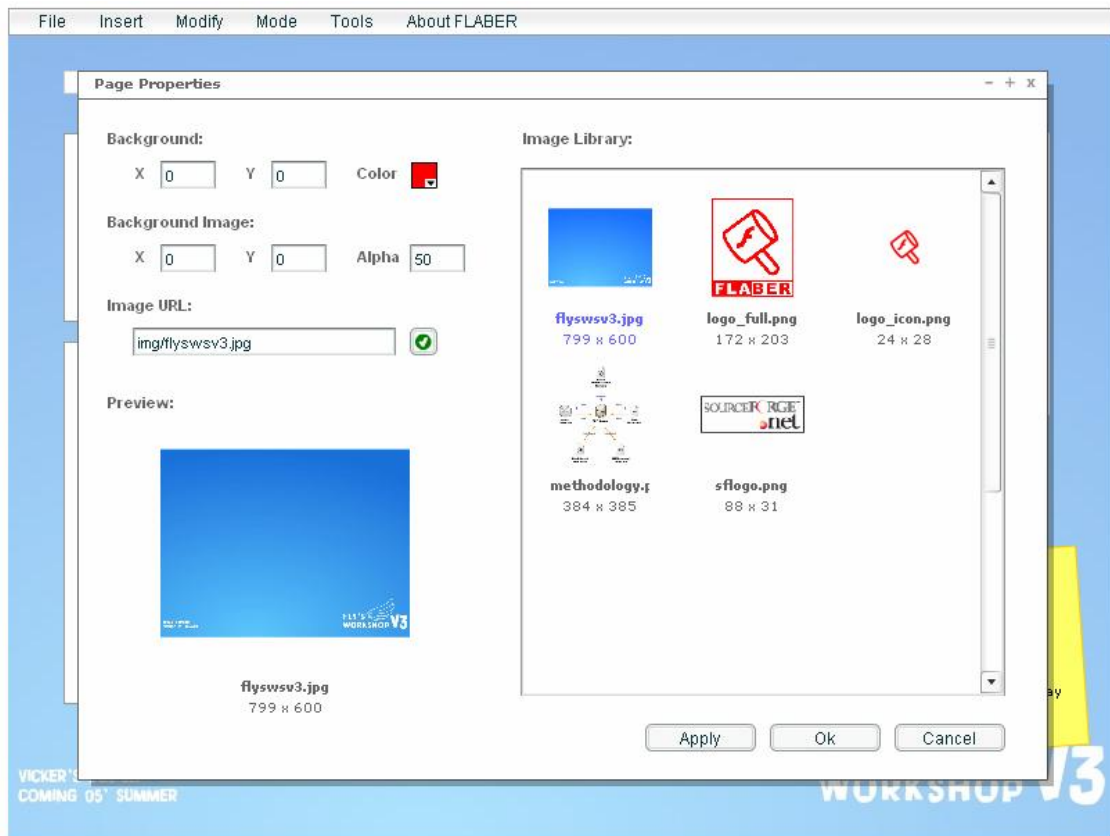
File Insert Modify Mode Tools About FLABER

Page Properties

- + x

Background:

X 0 Y 0 Color

Background Image:

X 0 Y 0 Alpha 50

Image URL:

img/flyswsv3.jpg

Preview:

FLY'S WORKSHOP V3

flyswsv3.jpg
799 x 600

Image Library:

flyswsv3.jpg
799 x 600

FLABER
logo_full.png
172 x 203

logo_icon.png
24 x 28

methodology.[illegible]
384 x 385

SOURCEFORGE .net
sflogo.png
88 x 31

Apply Ok Cancel

VICKER'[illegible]
COMING 05' SUMMER

WORKSHOP V3

ay